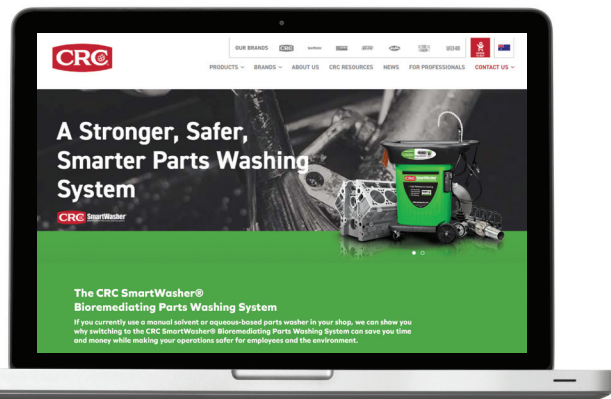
CRC

OUR BRANDS CRC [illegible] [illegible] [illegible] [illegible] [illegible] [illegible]

PRODUCTS ∨ BRANDS ∨ ABOUT US CRC RESOURCES NEWS FOR PROFESSIONALS CONTACT US ∨

A Stronger, Safer, Smarter Parts Washing System

CRC SmartWasher

The CRC SmartWasher®
Bioremediating Parts Washing System

If you currently use a manual solvent or aqueous-based parts washer in your shop, we can show you why switching to the CRC SmartWasher® Bioremediating Parts Washing System can save you time and money while making your operations safer for employees and the environment.